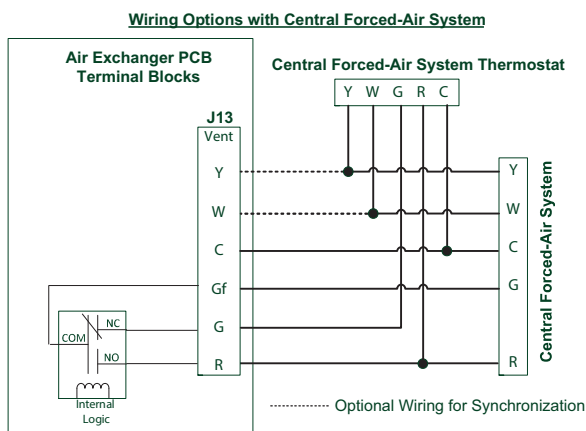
Wiring Options with Central Forced-Air System

Air Exchanger PCB Terminal Blocks

Central Forced-Air System Thermostat

Y W G R C

J13
Vent

Y
W
C
Gf
G
R

NC
COM
NO

Internal Logic

Y
W
C
G
R

Central Forced-Air System

Optional Wiring for Synchronization